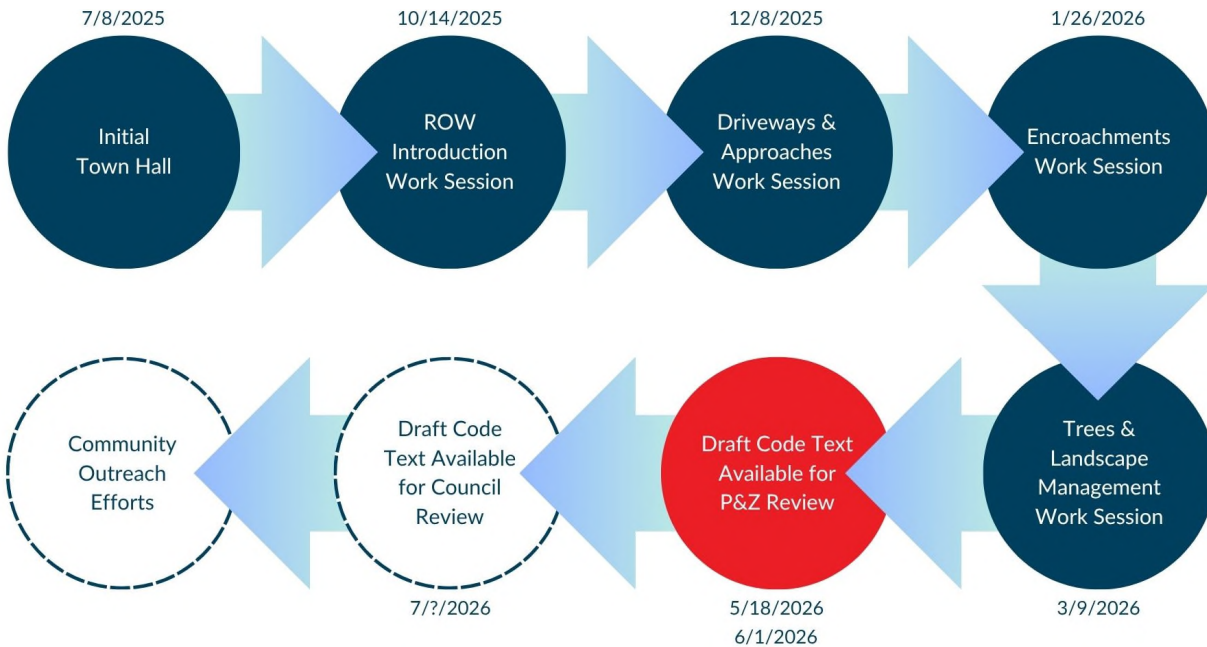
7/8/2025

Initial Town Hall

10/14/2025

ROW Introduction Work Session

12/8/2025

Driveways & Approaches Work Session

1/26/2026

Encroachments Work Session

Trees & Landscape Management Work Session

3/9/2026

Draft Code Text Available for P&Z Review

5/18/2026
6/1/2026

Draft Code Text Available for Council Review

7/?/2026

Community Outreach Efforts